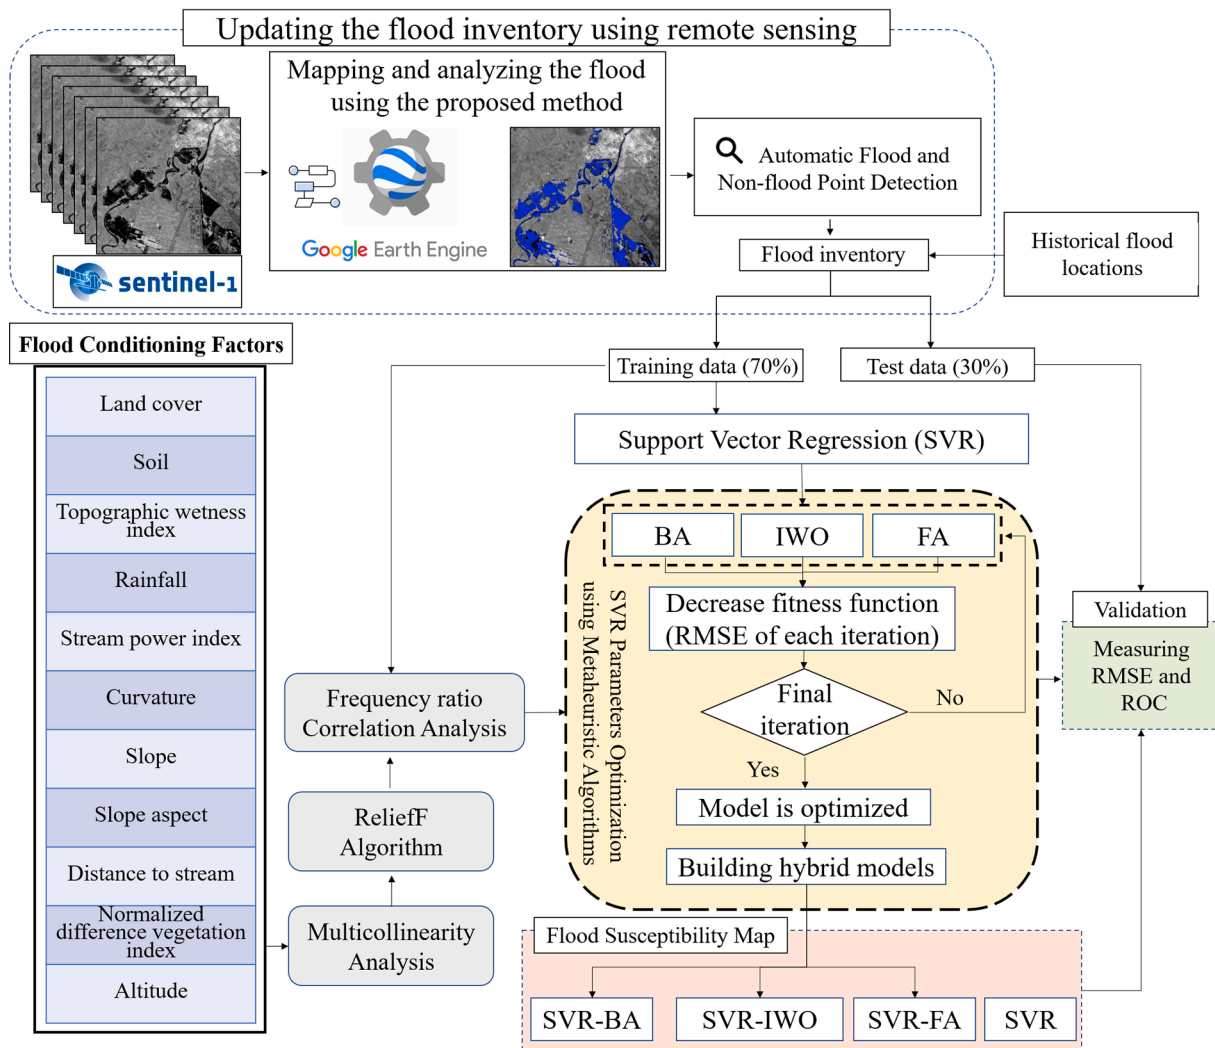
Updating the flood inventory using remote sensing

sentinel-1

Mapping and analyzing the flood using the proposed method

Google Earth Engine

Automatic Flood and Non-flood Point Detection

Flood inventory

Historical flood locations

Flood Conditioning Factors

Land cover

Soil

Topographic wetness index

Rainfall

Stream power index

Curvature

Slope

Slope aspect

Distance to stream

Normalized difference vegetation index

Altitude

Training data (70%)

Test data (30%)

Support Vector Regression (SVR)

SVR Parameters Optimization using Metaheuristic Algorithms

BA

IWO

FA

Decrease fitness function (RMSE of each iteration)

Final iteration

No

Yes

Model is optimized

Building hybrid models

Validation

Measuring RMSE and ROC

Frequency ratio Correlation Analysis

ReliefF Algorithm

Multicollinearity Analysis

Flood Susceptibility Map

SVR-BA

SVR-IWO

SVR-FA

SVR